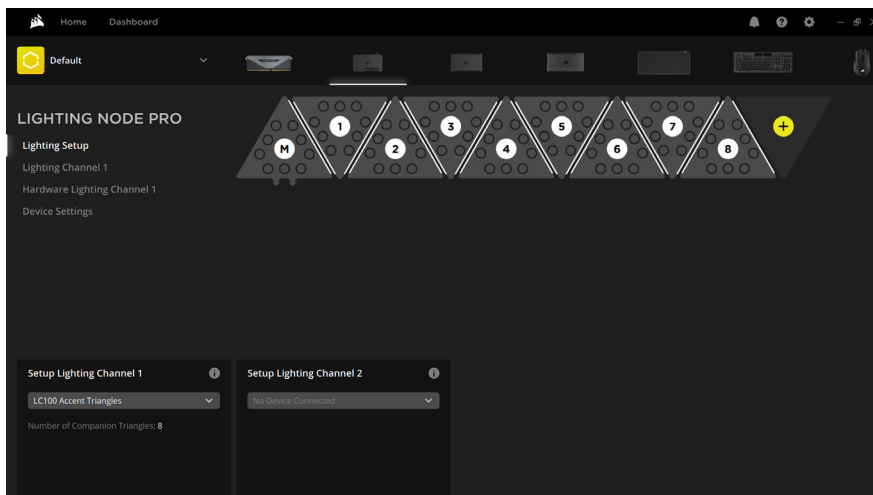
Home Dashboard

Default

LIGHTING NODE PRO

Lighting Setup
Lighting Channel 1
Hardware Lighting Channel 1
Device Settings

M 1 2 3 4 5 6 7 8 +

Setup Lighting Channel 1
LC100 Accent Triangles
Number of Companion Triangles: 8

Setup Lighting Channel 2
No Device Connected